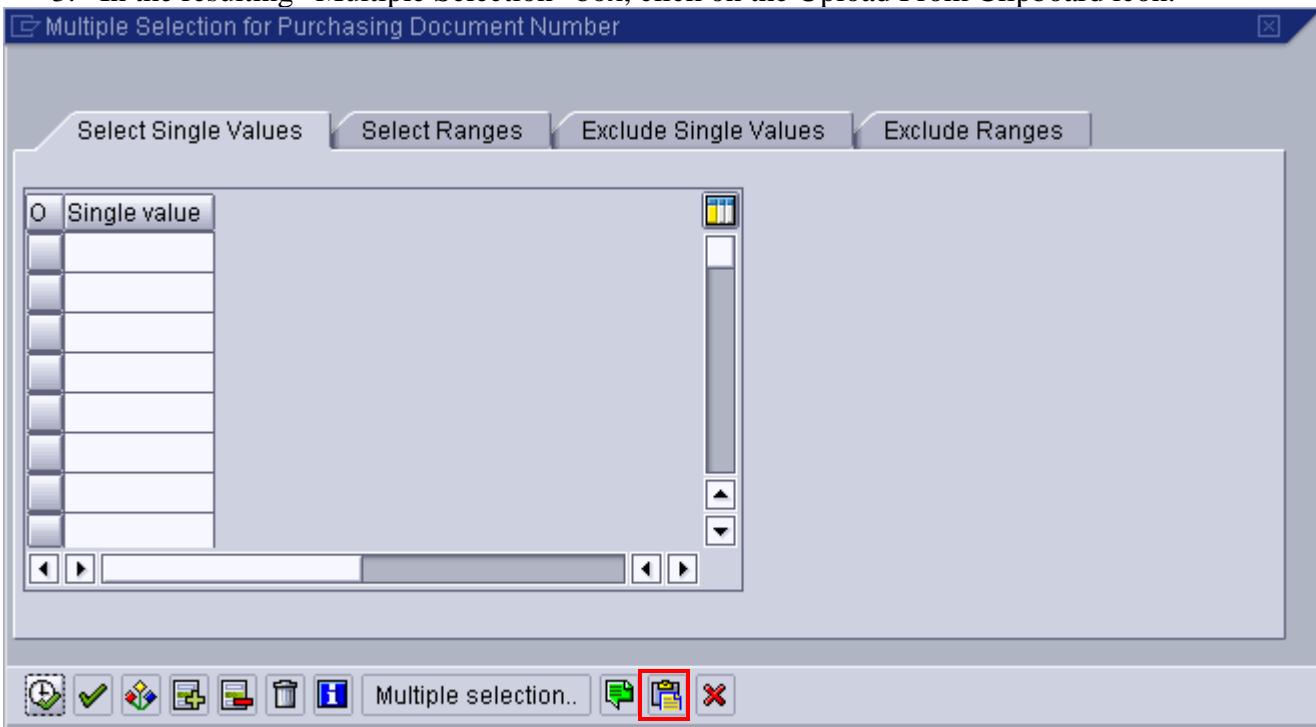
Multiple Selection for Purchasing Document Number

Select Single Values | Select Ranges | Exclude Single Values | Exclude Ranges

| O | Single value |
|---|---|
| | |
| | |
| | |
| | |
| | |
| | |
| | |
| | |

Multiple selection..